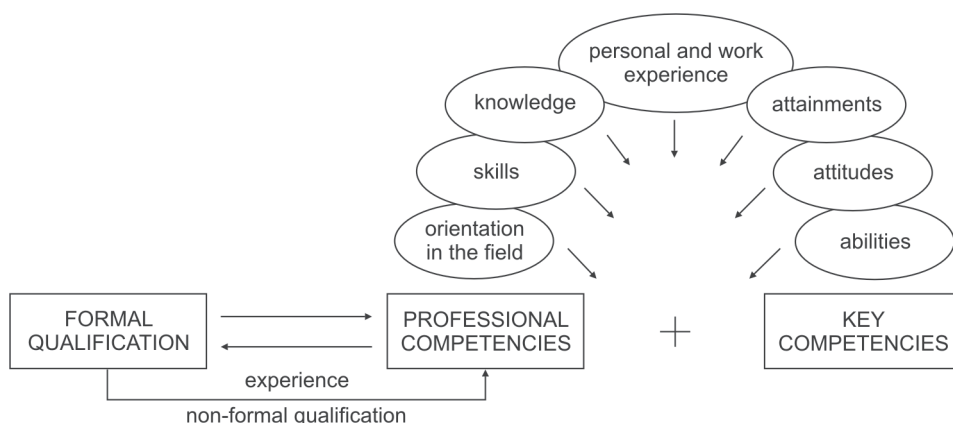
personal and work experience

knowledge

attainments

skills

attitudes

orientation in the field

abilities

FORMAL QUALIFICATION

PROFESSIONAL COMPETENCIES

+

KEY COMPETENCIES

experience

non-formal qualification